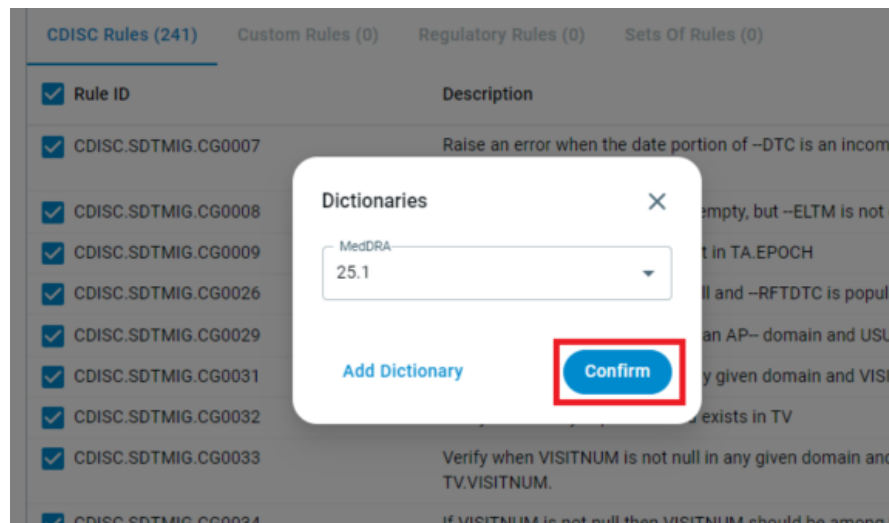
CDISC Rules (241) Custom Rules (0) Regulatory Rules (0) Sets Of Rules (0)

| Rule ID | Description |
|---|---|
| CDISC.SDTMIG.CG0007 | Raise an error when the date portion of --DTC is an incom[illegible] |
| CDISC.SDTMIG.CG0008 | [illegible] empty, but --ELTM is not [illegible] |
| CDISC.SDTMIG.CG0009 | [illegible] t in TA.EPOCH |
| CDISC.SDTMIG.CG0026 | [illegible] ll and --RFTDTC is popul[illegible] |
| CDISC.SDTMIG.CG0029 | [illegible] an AP-- domain and USU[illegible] |
| CDISC.SDTMIG.CG0031 | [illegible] y given domain and VISI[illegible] |
| CDISC.SDTMIG.CG0032 | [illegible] exists in TV |
| CDISC.SDTMIG.CG0033 | Verify when VISITNUM is not null in any given domain and TV.VISITNUM. |
| CDISC.SDTMIG.CG0034 | If VISITNUM is not null then VISITNUM should be among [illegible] |

Dictionaries

MedDRA
25.1

Add Dictionary
Confirm